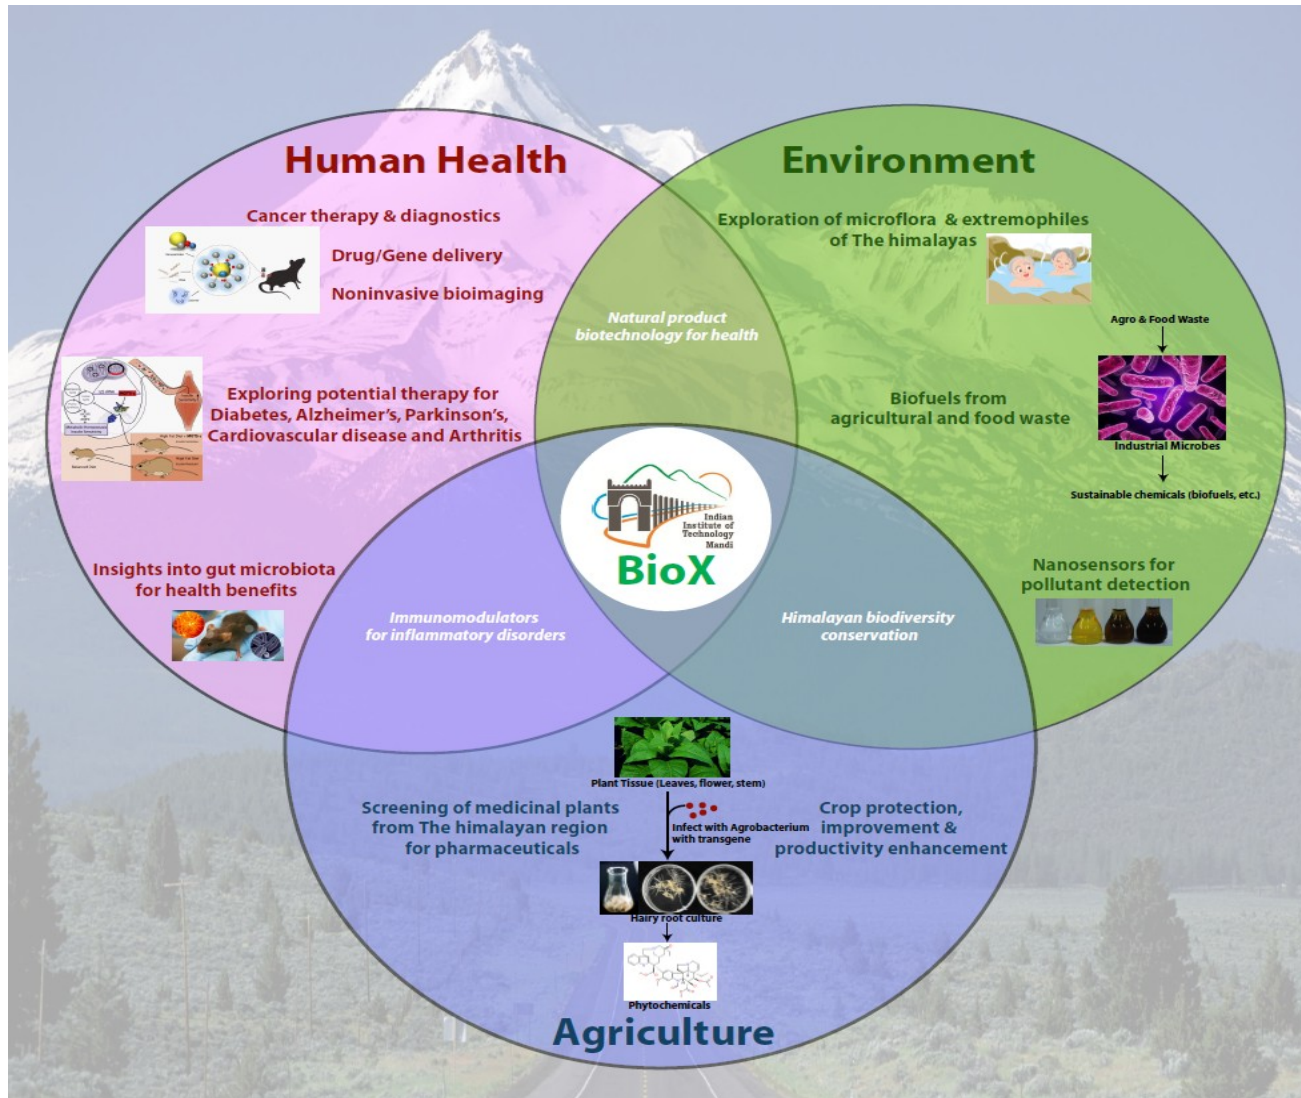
Human Health

Cancer therapy & diagnostics

Drug/Gene delivery

Noninvasive bioimaging

Exploring potential therapy for Diabetes, Alzheimer's, Parkinson's, Cardiovascular disease and Arthritis

Insights into gut microbiota for health benefits

Environment

Exploration of microflora & extremophiles of The himalayas

Agro & Food Waste

Industrial Microbes

Sustainable chemicals (biofuels, etc.)

Biofuels from agricultural and food waste

Nanosensors for pollutant detection

Natural product biotechnology for health

Indian Institute of Technology Mandi

BioX

Immunomodulators for inflammatory disorders

Himalayan biodiversity conservation

Plant Tissue (Leaves, flower, stem)

Infect with Agrobacterium with transgene

Hairy root culture

Phytochemicals

Screening of medicinal plants from The himalayan region for pharmaceuticals

Crop protection, improvement & productivity enhancement

Agriculture